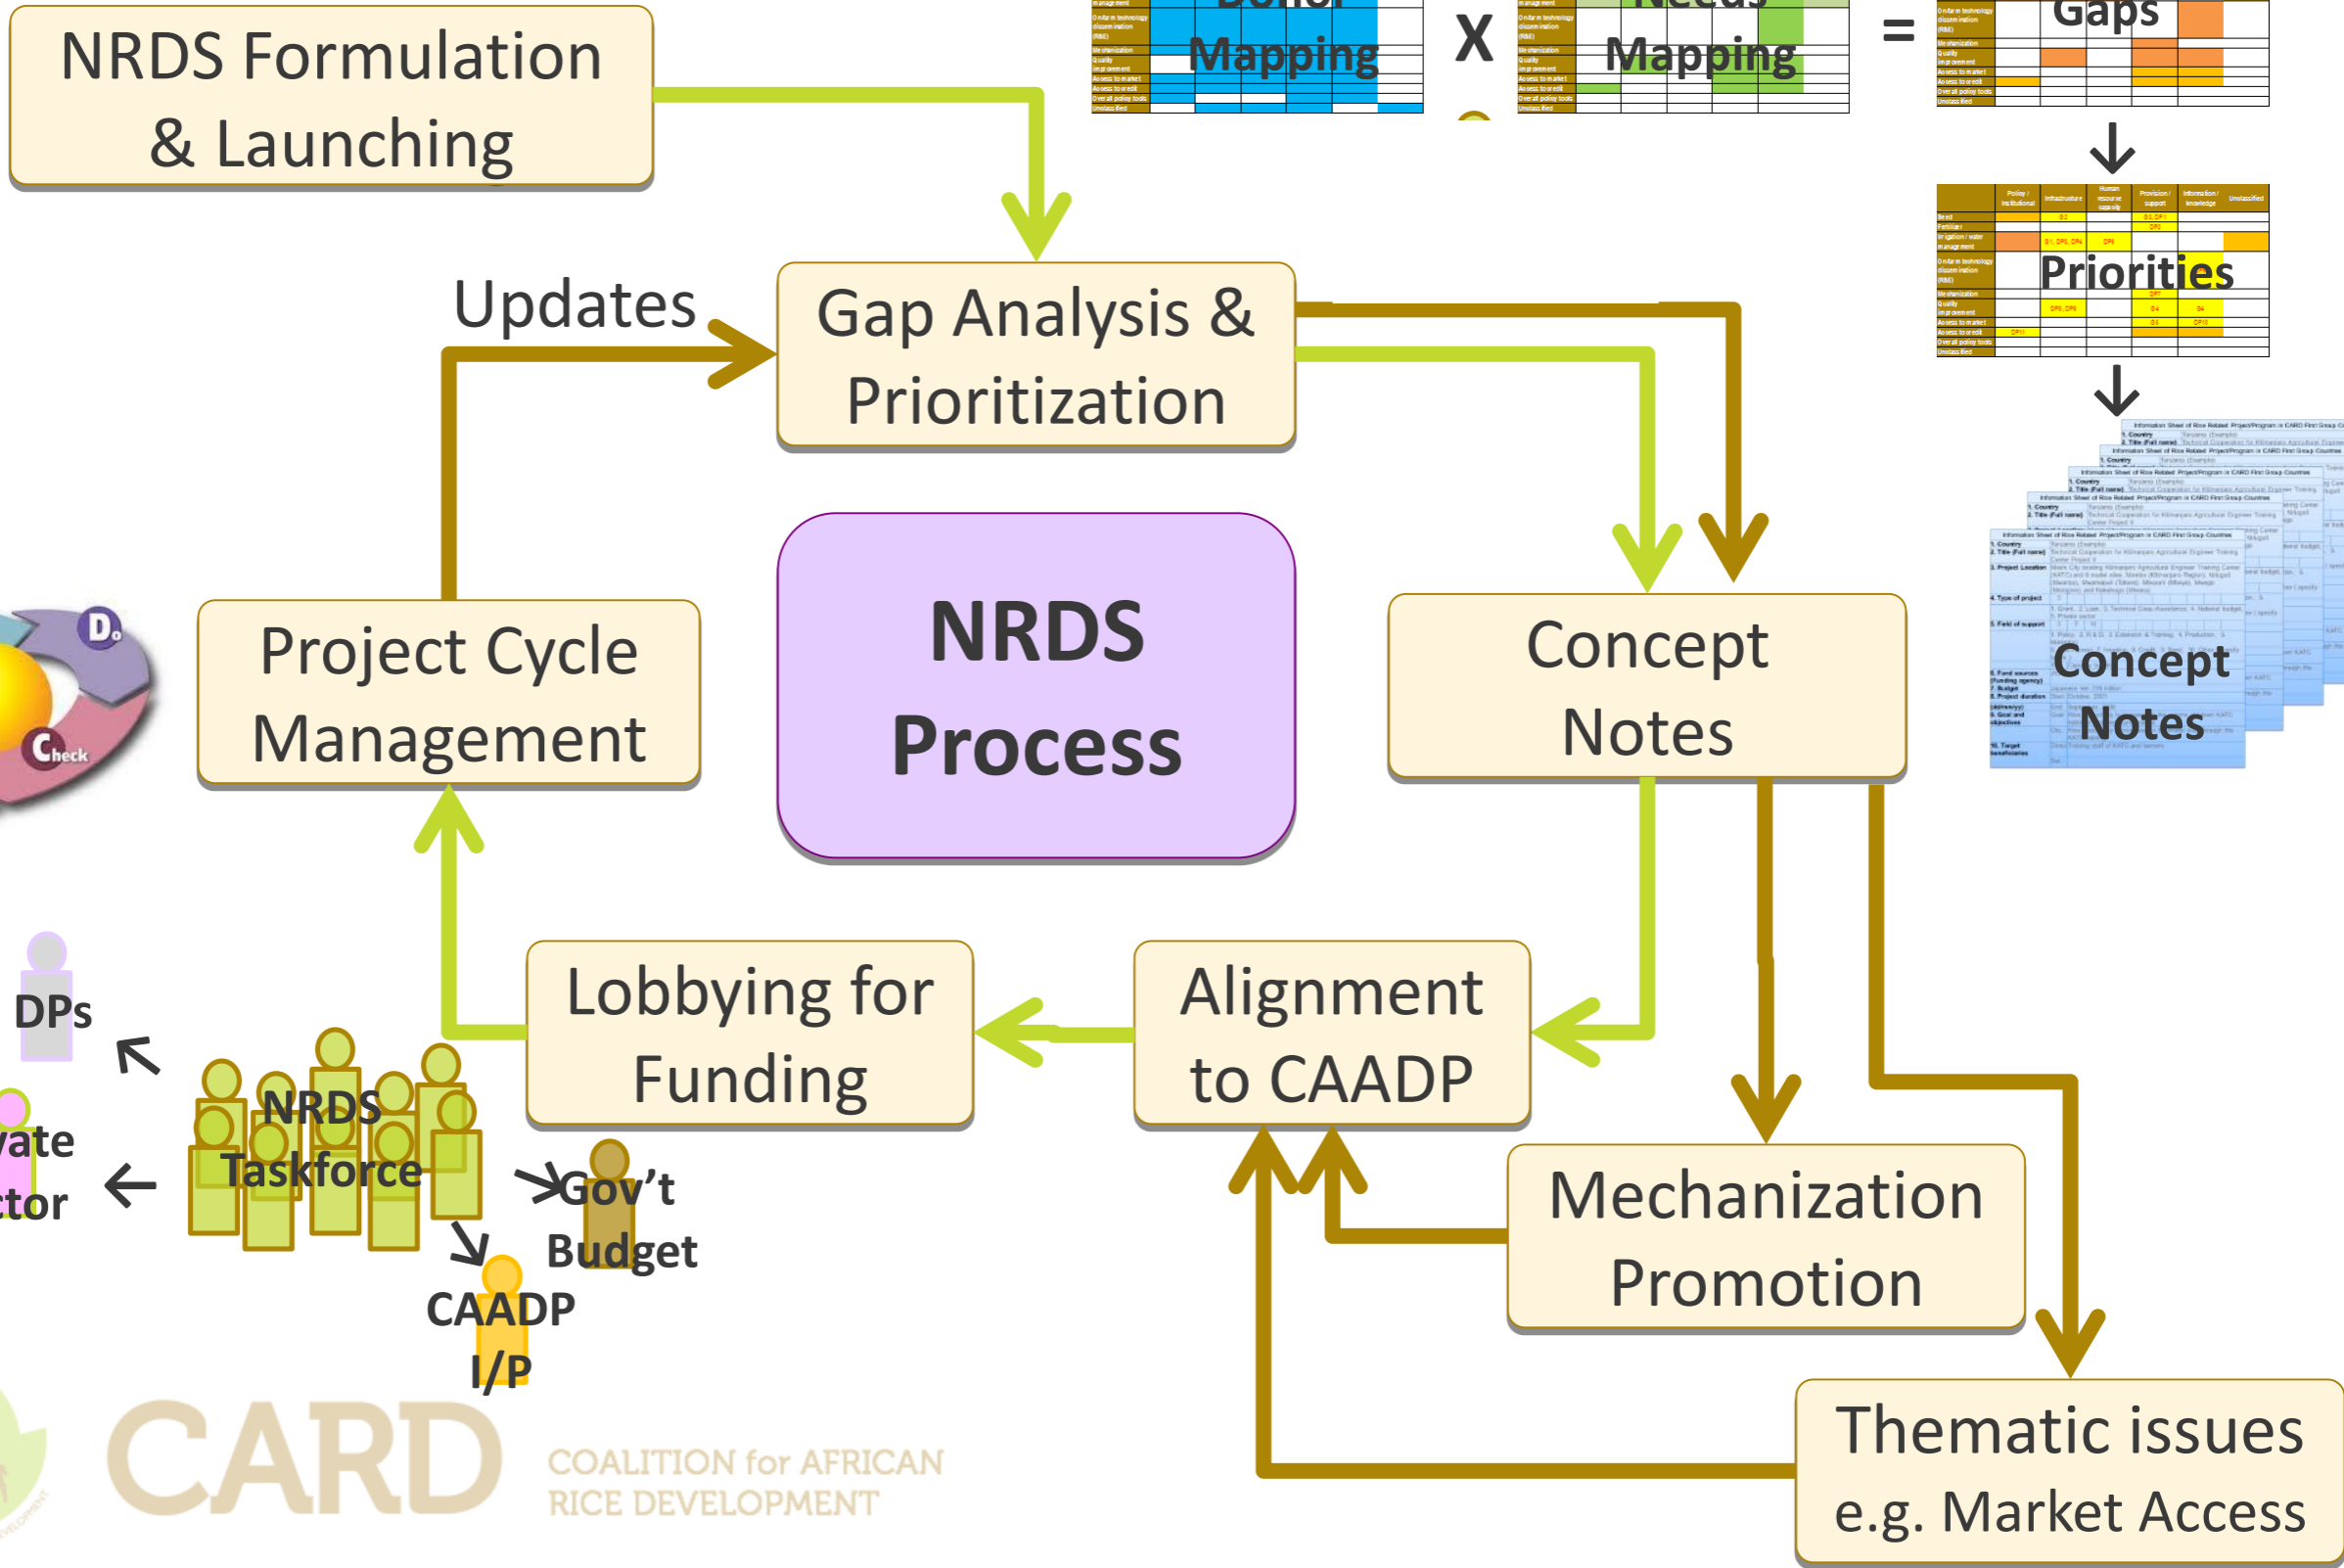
NRDS Formulation & Launching

Mapping

X

Mapping

=

Gaps

Priorities

Updates

Gap Analysis & Prioritization

NRDS Process

Project Cycle Management

Do

Check

Concept Notes

Concept Notes

DPs

ate

tor

NRDS Taskforce

Gov't Budget

CAADP I/P

Lobbying for Funding

Alignment to CAADP

Mechanization Promotion

Thematic issues e.g. Market Access

CARD COALITION for AFRICAN RICE DEVELOPMENT